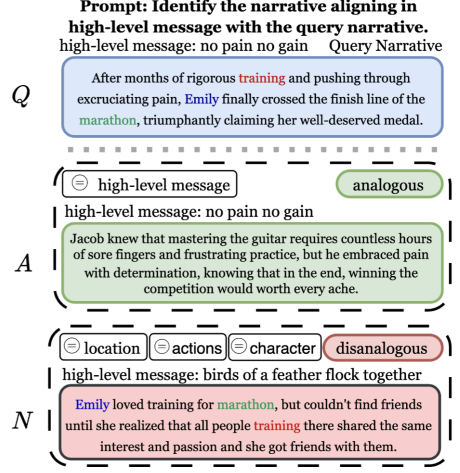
Prompt: Identify the narrative aligning in high-level message with the query narrative.

high-level message: no pain no gain    Query Narrative

$Q$

After months of rigorous training and pushing through excruciating pain, Emily finally crossed the finish line of the marathon, triumphantly claiming her well-deserved medal.

= high-level message    analogous

high-level message: no pain no gain

$A$

Jacob knew that mastering the guitar requires countless hours of sore fingers and frustrating practice, but he embraced pain with determination, knowing that in the end, winning the competition would worth every ache.

= location  = actions  = character    disanalogous

high-level message: birds of a feather flock together

$N$

Emily loved training for marathon, but couldn't find friends until she realized that all people training there shared the same interest and passion and she got friends with them.